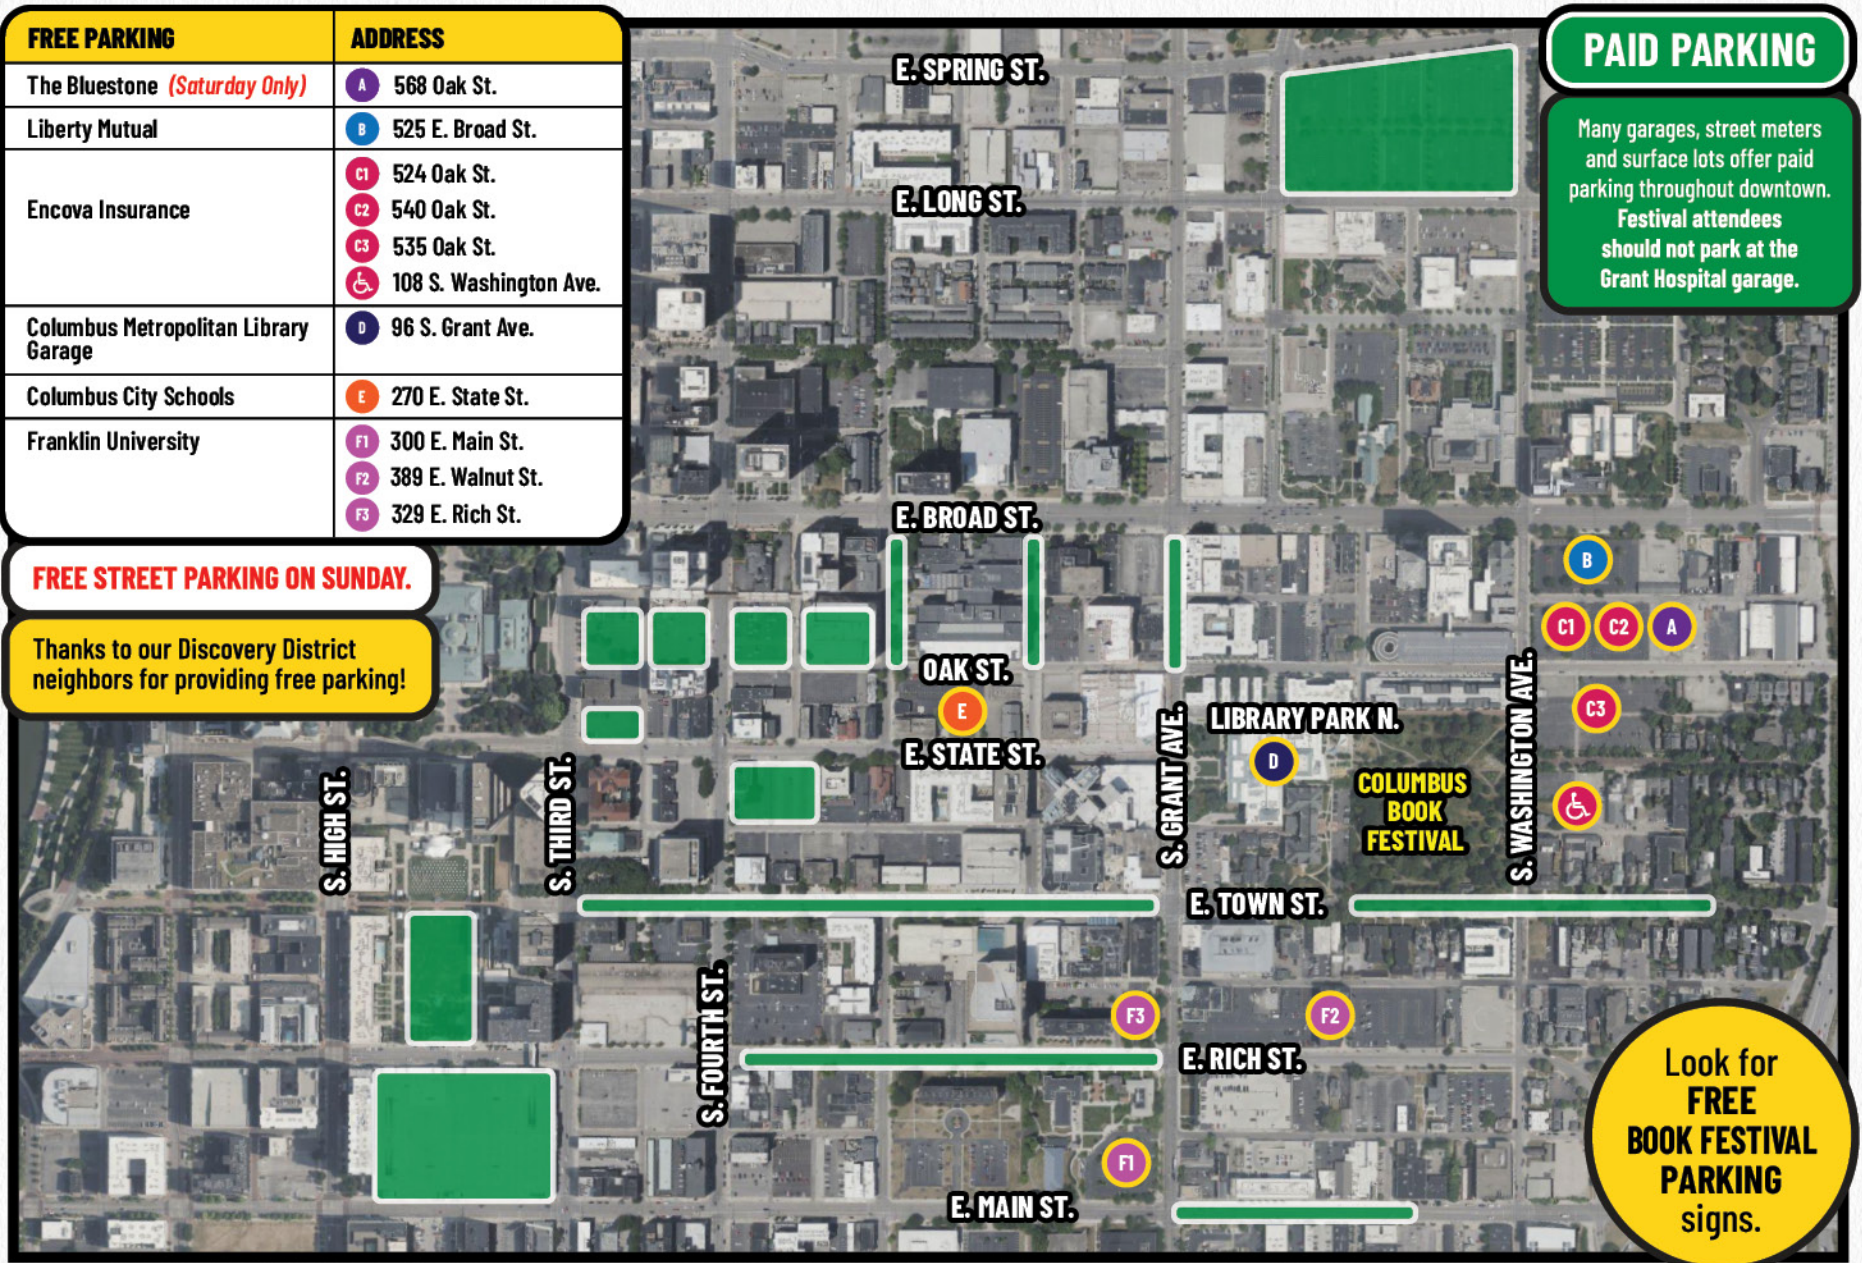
| FREE PARKING | ADDRESS |
|---|---|
| The Bluestone (Saturday Only) | A 568 Oak St. |
| Liberty Mutual | B 525 E. Broad St. |
| Encova Insurance | C1 524 Oak St.<br>C2 540 Oak St.<br>C3 535 Oak St.<br>108 S. Washington Ave. |
| Columbus Metropolitan Library Garage | D 96 S. Grant Ave. |
| Columbus City Schools | E 270 E. State St. |
| Franklin University | F1 300 E. Main St.<br>F2 389 E. Walnut St.<br>F3 329 E. Rich St. |

FREE STREET PARKING ON SUNDAY.

Thanks to our Discovery District neighbors for providing free parking!

PAID PARKING

Many garages, street meters and surface lots offer paid parking throughout downtown. Festival attendees should not park at the Grant Hospital garage.

E. SPRING ST.
E. LONG ST.
E. BROAD ST.
OAK ST.
E
E. STATE ST.
LIBRARY PARK N.
D
COLUMBUS BOOK FESTIVAL
S. HIGH ST.
S. THIRD ST.
S. GRANT AVE.
S. WASHINGTON AVE.
B
C1
C2
A
C3
E. TOWN ST.
S. FOURTH ST.
F3
F2
E. RICH ST.
F1
E. MAIN ST.

Look for FREE BOOK FESTIVAL PARKING signs.